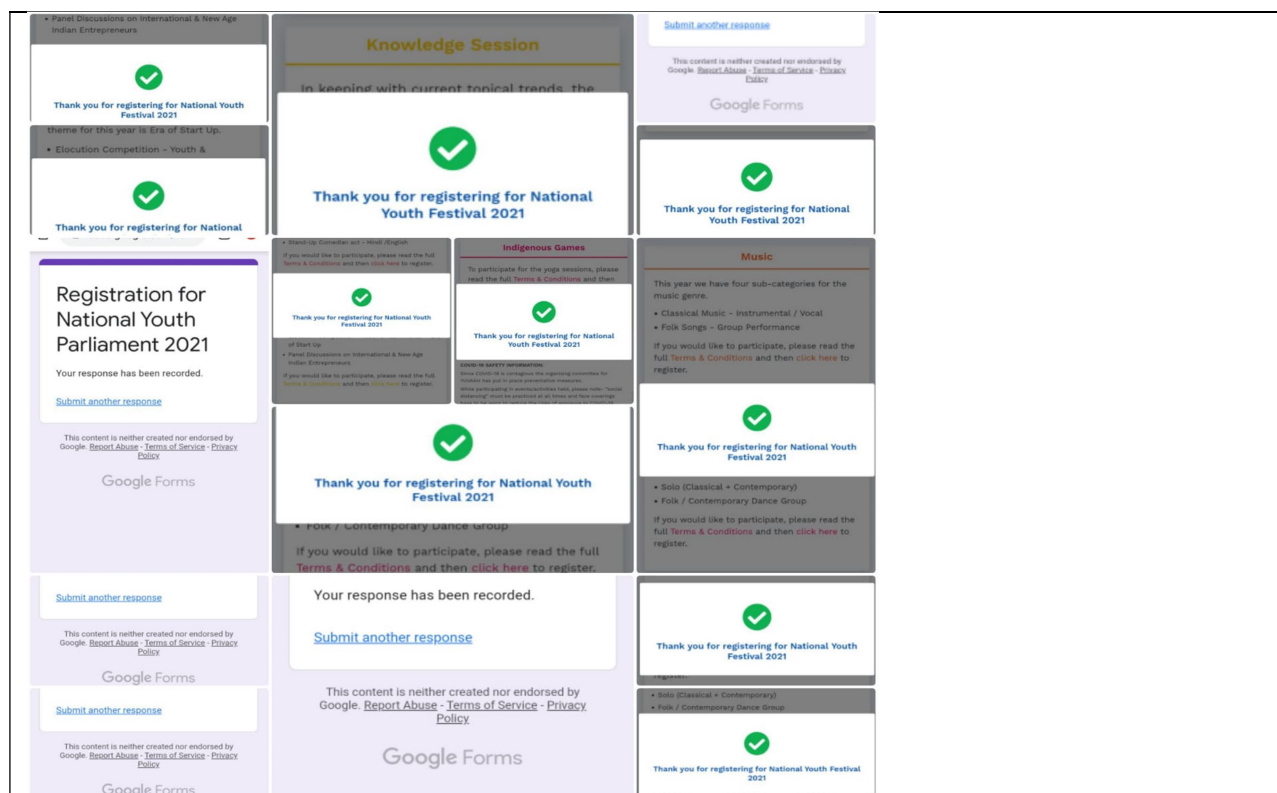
• Panel Discussions on International & New Age Indian Entrepreneurs

Thank you for registering for National Youth Festival 2021

theme for this year is Era of Start Up.

• Elocution Competition - Youth &

Thank you for registering for National

Knowledge Session

In keeping with current topical trends, the

Thank you for registering for National Youth Festival 2021

Submit another response

This content is neither created nor endorsed by Google. Report Abuse - Terms of Service - Privacy Policy

Google Forms

Thank you for registering for National Youth Festival 2021

Registration for National Youth Parliament 2021

Your response has been recorded.

Submit another response

This content is neither created nor endorsed by Google. Report Abuse - Terms of Service - Privacy Policy

Google Forms

• Stand-Up Comedian act - Hindi /English

If you would like to participate, please read the full Terms & Conditions and then click here to register.

Thank you for registering for National Youth Festival 2021

of Start Up

• Panel Discussions on International & New Age Indian Entrepreneurs

If you would like to participate, please read the full Terms & Conditions and then click here to register.

Indigenous Games

To participate for the yoga sessions, please read the full Terms & Conditions and then

Thank you for registering for National Youth Festival 2021

COVID-19 SAFETY INFORMATION:

Music

This year we have four sub-categories for the music genre.

• Classical Music - Instrumental / Vocal

• Folk Songs - Group Performance

If you would like to participate, please read the full Terms & Conditions and then click here to register.

Thank you for registering for National Youth Festival 2021

• Solo (Classical + Contemporary)

• Folk / Contemporary Dance Group

If you would like to participate, please read the full Terms & Conditions and then click here to register.

Thank you for registering for National Youth Festival 2021

• Folk / Contemporary Dance Group

If you would like to participate, please read the full Terms & Conditions and then click here to register.

Submit another response

This content is neither created nor endorsed by Google. Report Abuse - Terms of Service - Privacy Policy

Google Forms

Submit another response

This content is neither created nor endorsed by Google. Report Abuse - Terms of Service - Privacy Policy

Google Forms

Your response has been recorded.

Submit another response

This content is neither created nor endorsed by Google. Report Abuse - Terms of Service - Privacy Policy

Google Forms

Thank you for registering for National Youth Festival 2021

register.

• Solo (Classical + Contemporary)

• Folk / Contemporary Dance Group

Thank you for registering for National Youth Festival 2021